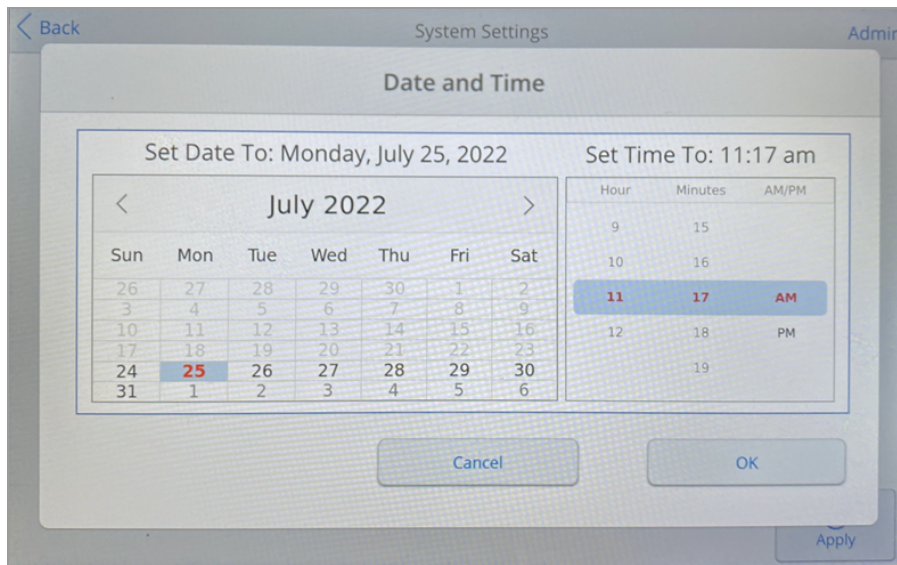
< Back

System Settings

Admi

Date and Time

Set Date To: Monday, July 25, 2022

Set Time To: 11:17 am

<

July 2022

>

| Sun | Mon | Tue | Wed | Thu | Fri | Sat |
|---|---|---|---|---|---|---|
| 26 | 27 | 28 | 29 | 30 | 1 | 2 |
| 3 | 4 | 5 | 6 | 7 | 8 | 9 |
| 10 | 11 | 12 | 13 | 14 | 15 | 16 |
| 17 | 18 | 19 | 20 | 21 | 22 | 23 |
| 24 | 25 | 26 | 27 | 28 | 29 | 30 |
| 31 | 1 | 2 | 3 | 4 | 5 | 6 |

| Hour | Minutes | AM/PM |
|---|---|---|
| 9 | 15 | |
| 10 | 16 | |
| 11 | 17 | AM |
| 12 | 18 | PM |
| | 19 | |

Cancel

OK

Apply